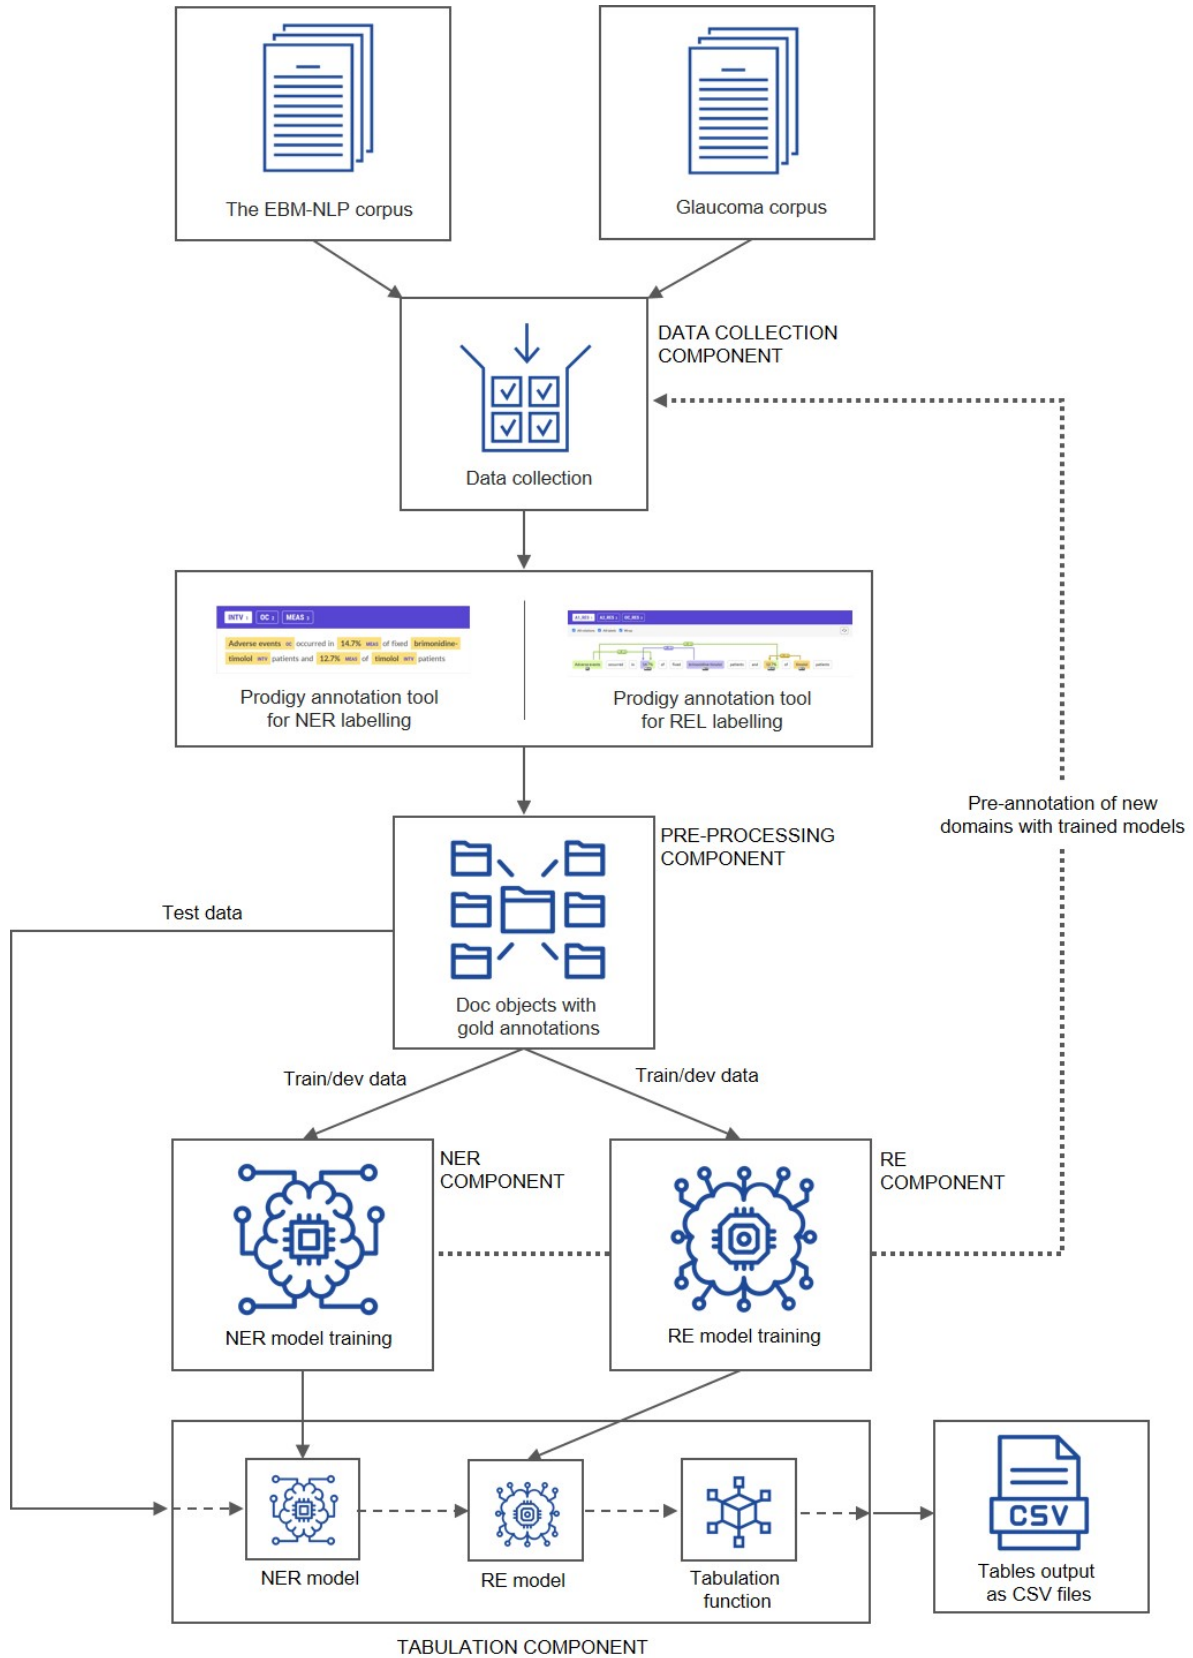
The EBM-NLP corpus

Glaucoma corpus

DATA COLLECTION COMPONENT

Data collection

INTV OC MEAS

Adverse events OC occurred in 14.7% MEAS of fixed brimonidine-timolol INTV patients and 12.7% MEAS of timolol INTV patients

Prodigy annotation tool for NER labelling

Prodigy annotation tool for REL labelling

Pre-annotation of new domains with trained models

PRE-PROCESSING COMPONENT

Test data

Doc objects with gold annotations

Train/dev data

Train/dev data

NER COMPONENT

RE COMPONENT

NER model training

RE model training

NER model

RE model

Tabulation function

CSV

Tables output as CSV files

TABULATION COMPONENT